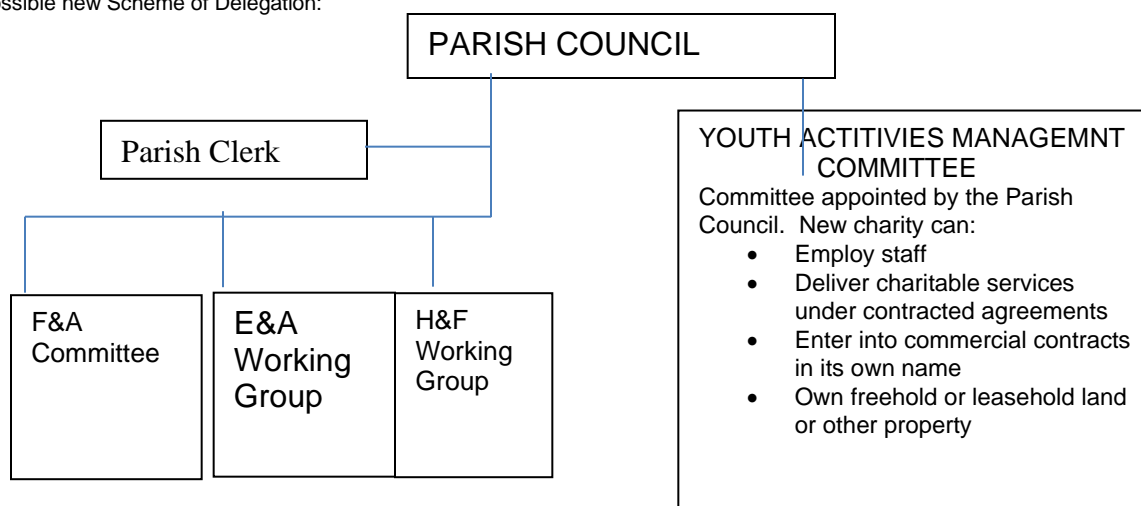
ssible new Scheme of Delegation:

PARISH COUNCIL

Parish Clerk

YOUTH ACTITIVIES MANAGEMNT COMMITTEE
Committee appointed by the Parish Council. New charity can:
- Employ staff
- Deliver charitable services under contracted agreements
- Enter into commercial contracts in its own name
- Own freehold or leasehold land or other property

F&A Committee

E&A Working Group

H&F Working Group